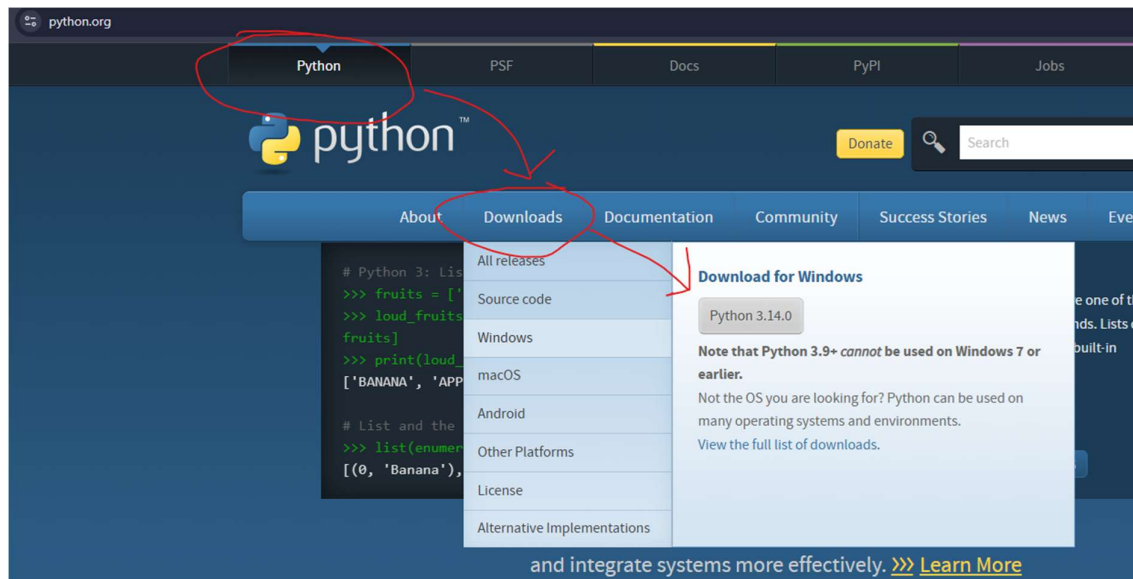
python.org

Python PSF Docs PyPI Jobs

python™

Donate

Search

About Downloads Documentation Community Success Stories News Eve

# Python 3: Lis
>>> fruits = ['
>>> loud_fruits
fruits]
>>> print(loud_
['BANANA', 'APP

# List and the
>>> list(enumer
[(0, 'Banana'),

All releases
Source code
Windows
macOS
Android
Other Platforms
License
Alternative Implementations

Download for Windows

Python 3.14.0

Note that Python 3.9+ *cannot* be used on Windows 7 or earlier.

Not the OS you are looking for? Python can be used on many operating systems and environments.

View the full list of downloads.

e one of t
nds. Lists
built-in

and integrate systems more effectively. >>> Learn More